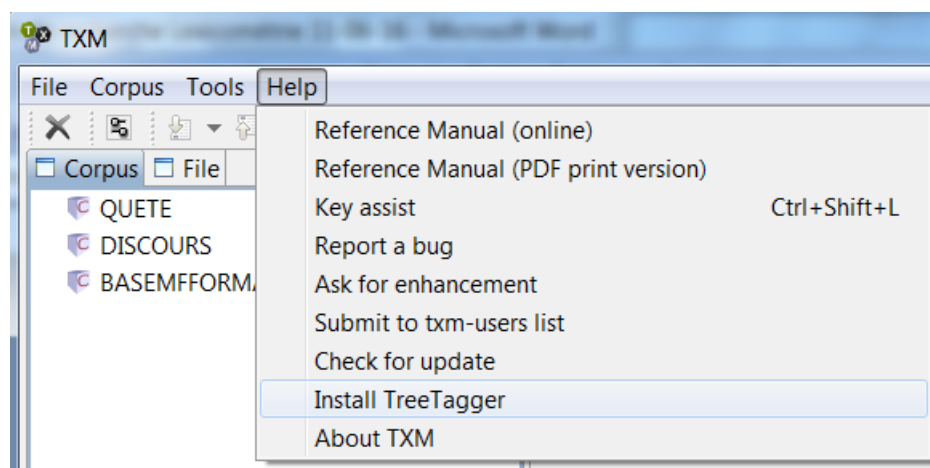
TXM

File Corpus Tools Help

Corpus File

QUETE
DISCOURS
BASEMFFORMA

Reference Manual (online)
Reference Manual (PDF print version)
Key assist Ctrl+Shift+L
Report a bug
Ask for enhancement
Submit to txm-users list
Check for update
Install TreeTagger
About TXM